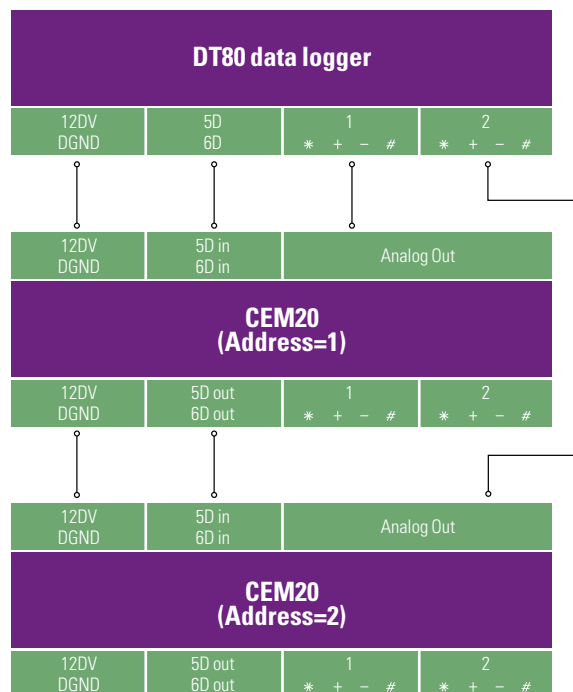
DT80 data logger

12DV DGND

5D 6D

1
* + − #

2
* + − #

12DV DGND

5D in 6D in

Analog Out

CEM20 (Address=1)

12DV DGND

5D out 6D out

1
* + − #

2
* + − #

12DV DGND

5D in 6D in

Analog Out

CEM20 (Address=2)

12DV DGND

5D out 6D out

1
* + − #

2
* + − #